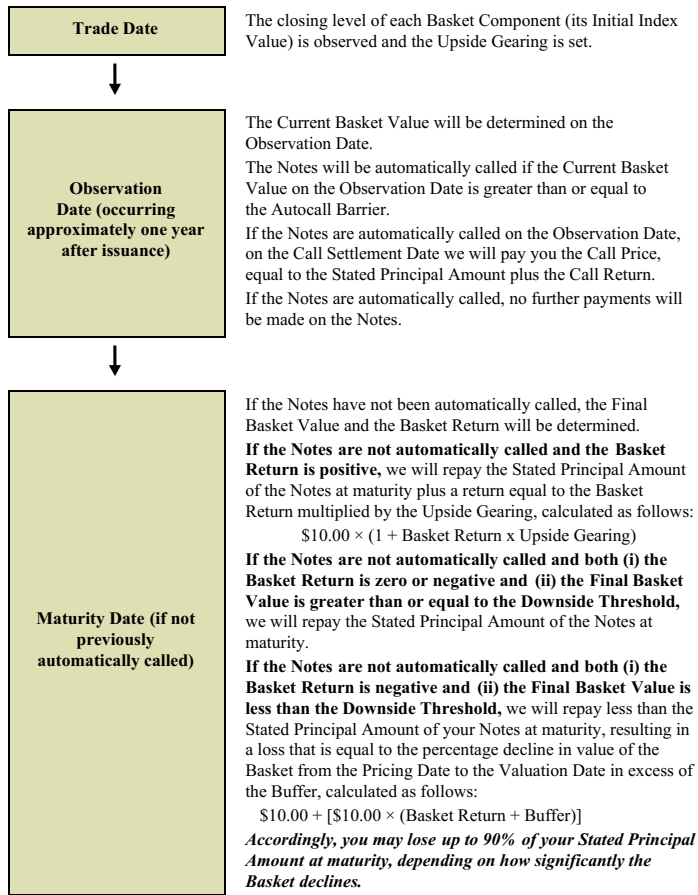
**Trade Date**

The closing level of each Basket Component (its Initial Index Value) is observed and the Upside Gearing is set.

**Observation Date (occurring approximately one year after issuance)**

The Current Basket Value will be determined on the Observation Date.

The Notes will be automatically called if the Current Basket Value on the Observation Date is greater than or equal to the Autocall Barrier.

If the Notes are automatically called on the Observation Date, on the Call Settlement Date we will pay you the Call Price, equal to the Stated Principal Amount plus the Call Return.

If the Notes are automatically called, no further payments will be made on the Notes.

**Maturity Date (if not previously automatically called)**

If the Notes have not been automatically called, the Final Basket Value and the Basket Return will be determined.

**If the Notes are not automatically called and the Basket Return is positive,** we will repay the Stated Principal Amount of the Notes at maturity plus a return equal to the Basket Return multiplied by the Upside Gearing, calculated as follows:

$10.00 × (1 + Basket Return x Upside Gearing)

**If the Notes are not automatically called and both (i) the Basket Return is zero or negative and (ii) the Final Basket Value is greater than or equal to the Downside Threshold,** we will repay the Stated Principal Amount of the Notes at maturity.

**If the Notes are not automatically called and both (i) the Basket Return is negative and (ii) the Final Basket Value is less than the Downside Threshold,** we will repay less than the Stated Principal Amount of your Notes at maturity, resulting in a loss that is equal to the percentage decline in value of the Basket from the Pricing Date to the Valuation Date in excess of the Buffer, calculated as follows:

$10.00 + [$10.00 × (Basket Return + Buffer)]

***Accordingly, you may lose up to 90% of your Stated Principal Amount at maturity, depending on how significantly the Basket declines.***